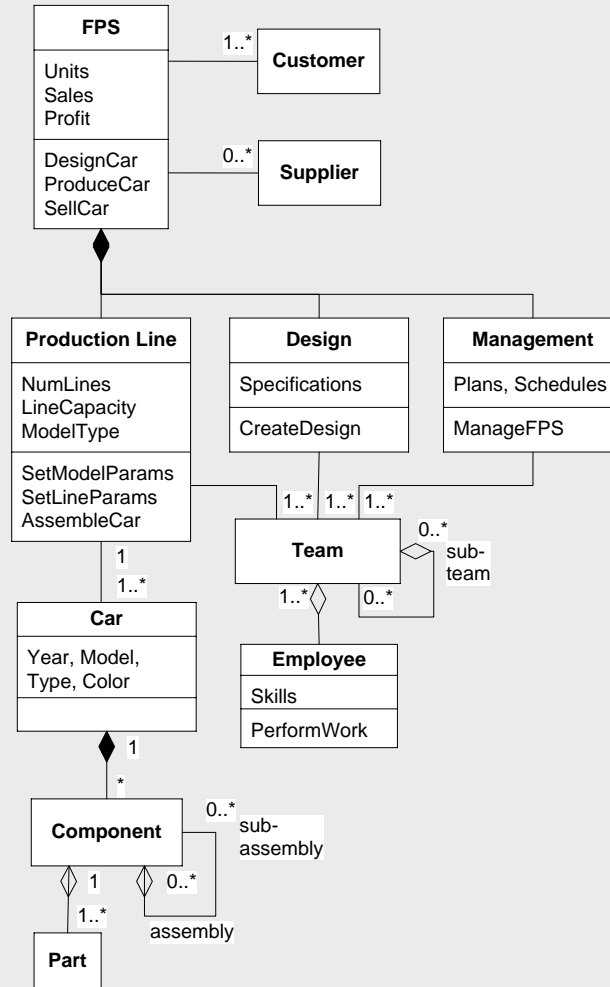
FPS

Units
Sales
Profit

DesignCar
ProduceCar
SellCar

1..*

Customer

0..*

Supplier

Production Line

NumLines
LineCapacity
ModelType

SetModelParams
SetLineParams
AssembleCar

Design

Specifications

CreateDesign

Management

Plans, Schedules

ManageFPS

1..* 1..* 1..*

Team

0..*
sub-
team

1..*

0..*

1

1..*

Car

Year, Model,
Type, Color

1

*

Employee

Skills

PerformWork

Component

0..*
sub-
assembly

1

0..*

1..*

assembly

Part